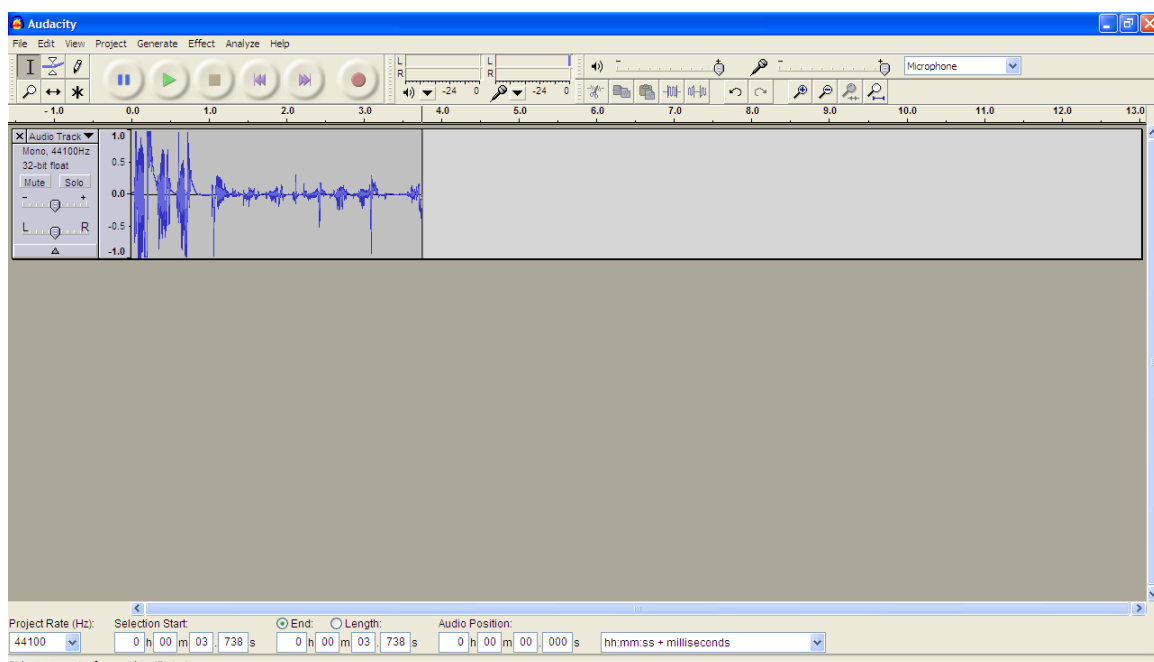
Audacity

File Edit View Project Generate Effect Analyze Help

L
R
-24 0
L
R
-24 0

Microphone

- 1.0 0.0 1.0 2.0 3.0 4.0 5.0 6.0 7.0 8.0 9.0 10.0 11.0 12.0 13.0

Audio Track
Mono, 44100Hz
32-bit float
Mute Solo
- +
L R

1.0
0.5
0.0
-0.5
-1.0

Project Rate (Hz): 44100
Selection Start: 0 h 00 m 03 . 738 s
End: Length: 0 h 00 m 03 . 738 s
Audio Position: 0 h 00 m 00 . 000 s
hh:mm:ss + milliseconds